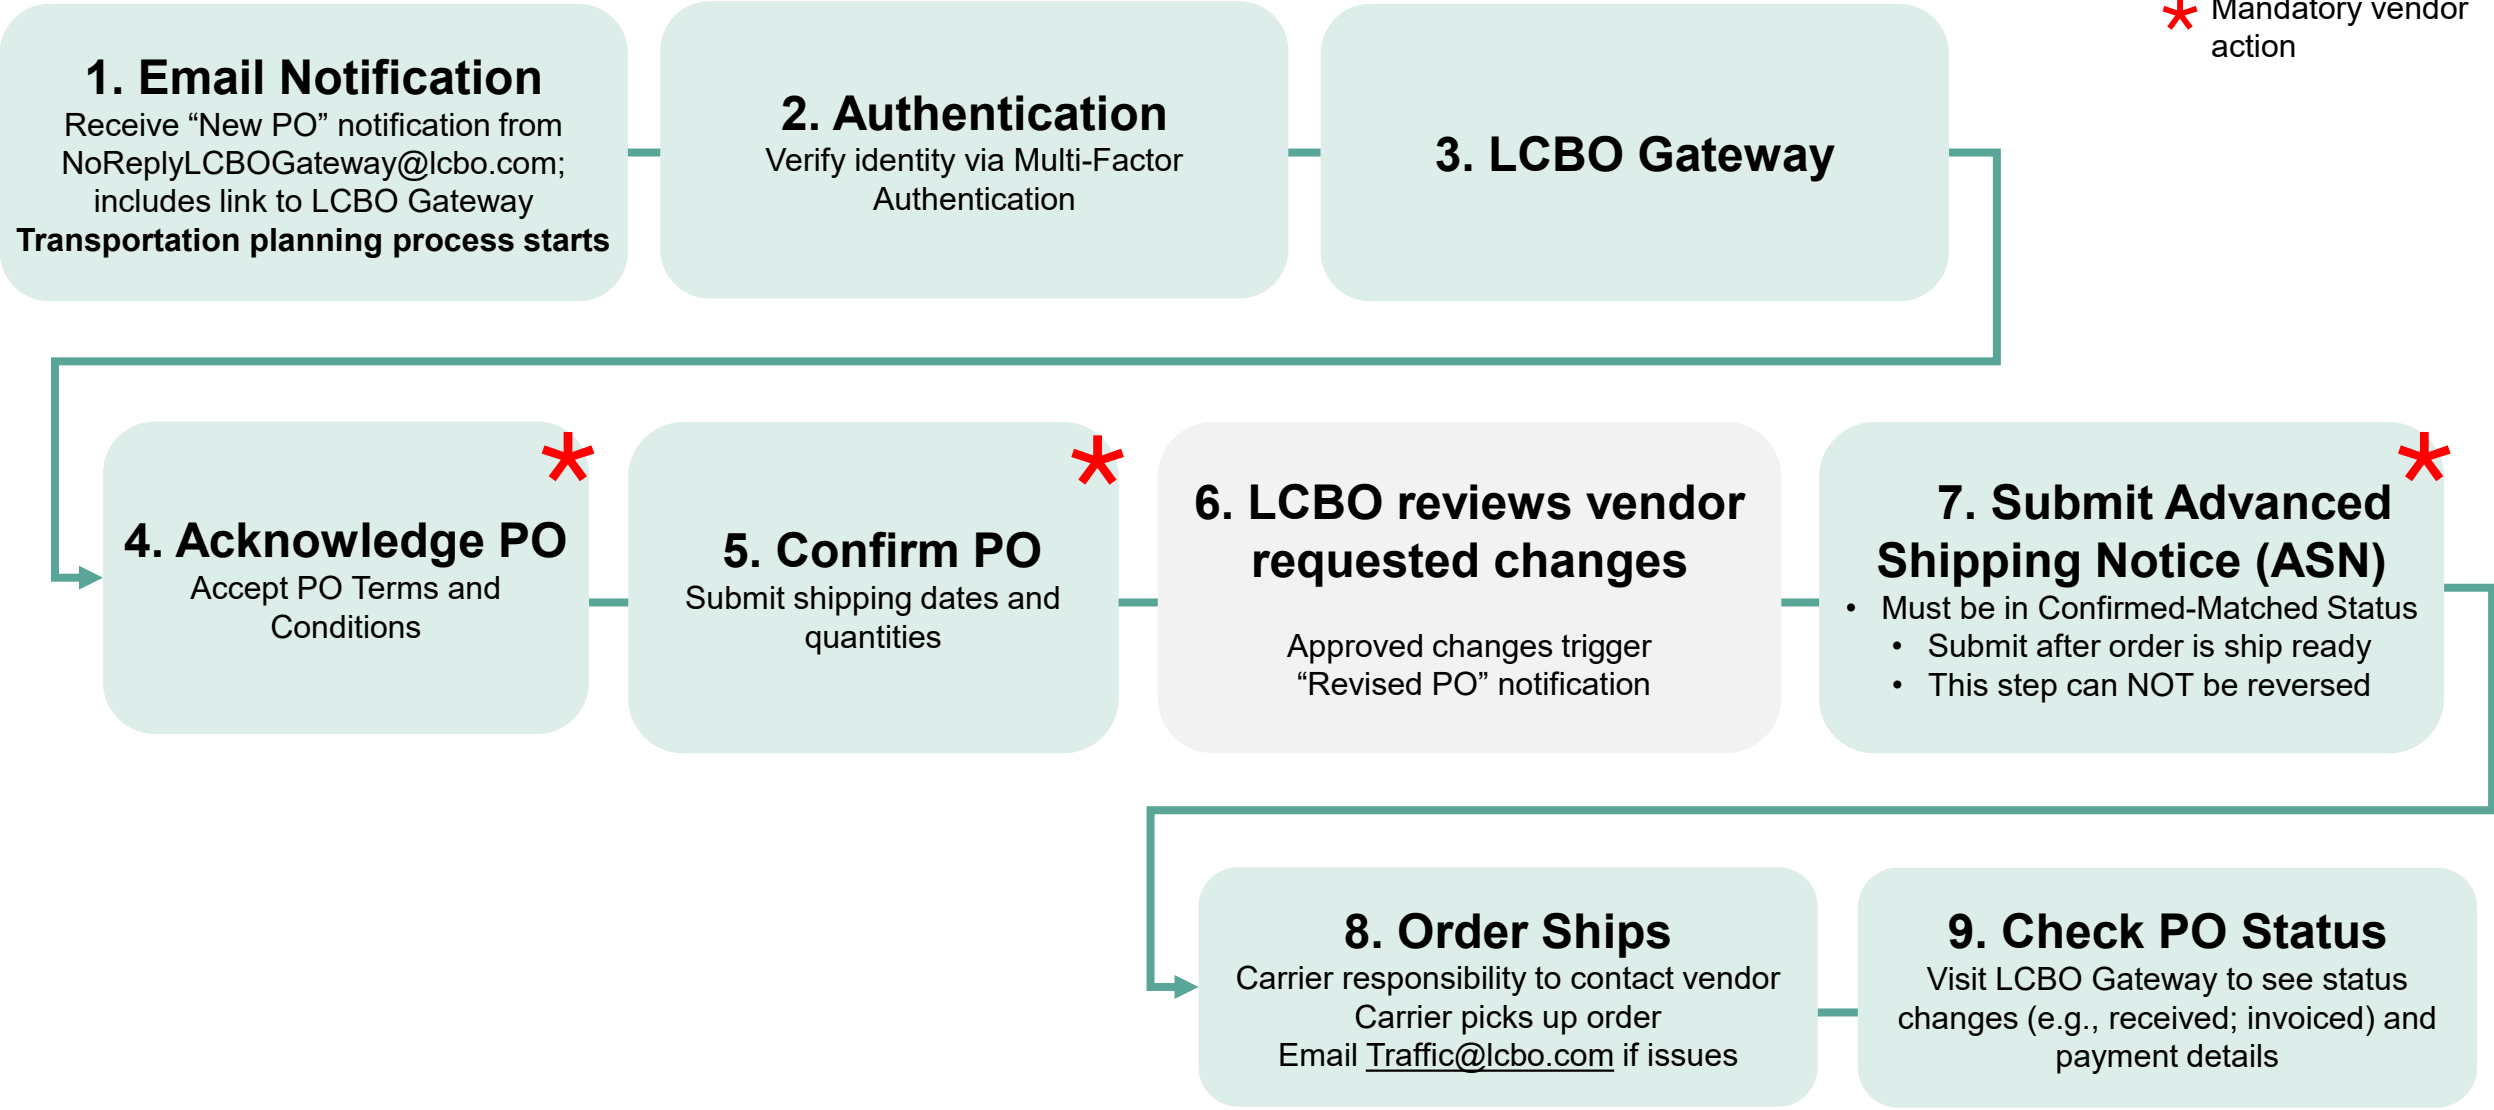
* Mandatory vendor action

1. Email Notification
Receive “New PO” notification from NoReplyLCBOGateway@lcbo.com; includes link to LCBO Gateway
Transportation planning process starts

2. Authentication
Verify identity via Multi-Factor Authentication

3. LCBO Gateway

4. Acknowledge PO *
Accept PO Terms and Conditions

5. Confirm PO *
Submit shipping dates and quantities

6. LCBO reviews vendor requested changes

Approved changes trigger “Revised PO” notification

7. Submit Advanced Shipping Notice (ASN) *
• Must be in Confirmed-Matched Status
• Submit after order is ship ready
• This step can NOT be reversed

8. Order Ships
Carrier responsibility to contact vendor
Carrier picks up order
Email Traffic@lcbo.com if issues

9. Check PO Status
Visit LCBO Gateway to see status changes (e.g., received; invoiced) and payment details